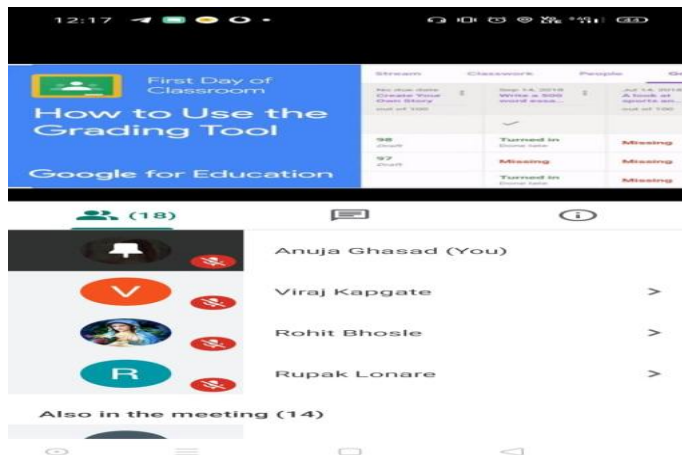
12:17

First Day of Classroom

How to Use the Grading Tool

Google for Education

Stream Classwork People

No due date Create Your Own Story
out of 100

Sep 14, 2018 Write a 500 word essa...

Jul 14, 2018 A look at sports an...
out of 100

98 Draft
Turned in Done late
Missing

97 Draft
Missing
Missing

Turned in Done late
Missing

(18)

Anuja Ghasad (You)

V
Viraj Kapgate >

Rohit Bhosle >

R
Rupak Lonare >

Also in the meeting (14)